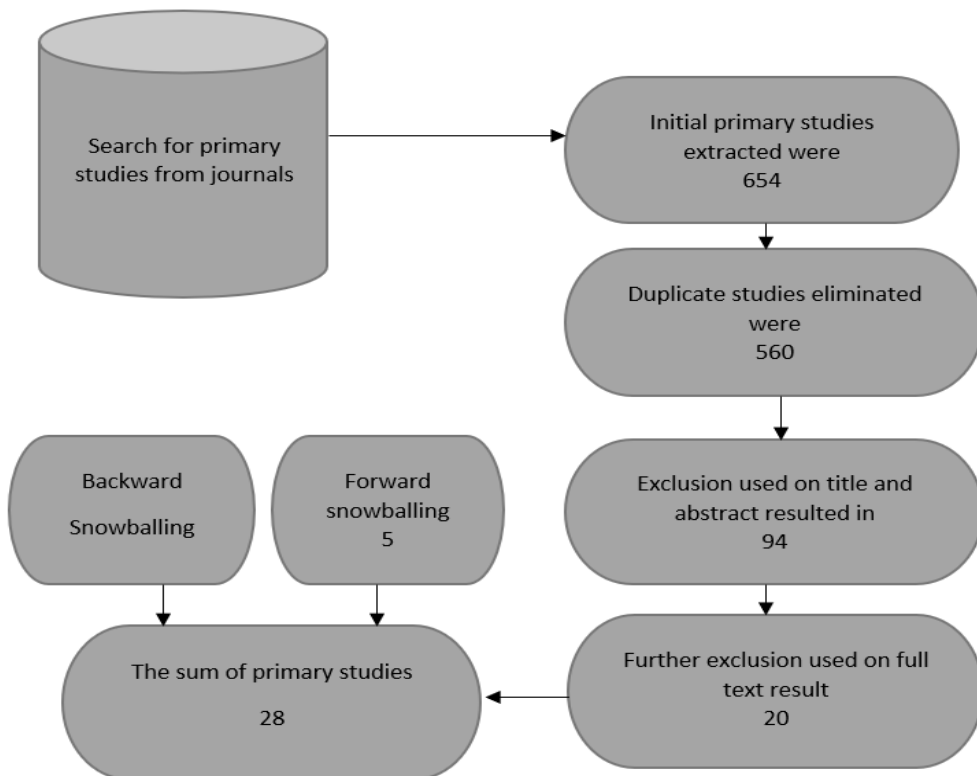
Search for primary studies from journals

Initial primary studies extracted were
654

Duplicate studies eliminated were
560

Exclusion used on title and abstract resulted in
94

Further exclusion used on full text result
20

Backward
Snowballing

Forward snowballing
5

The sum of primary studies
28